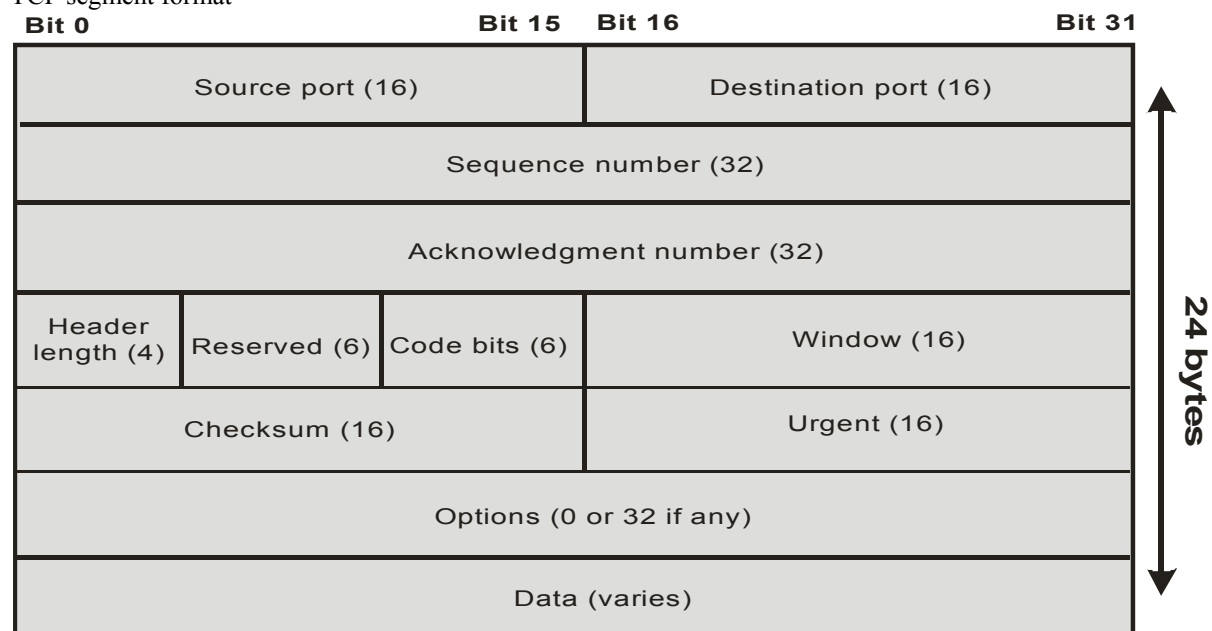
TCP segment format

Bit 0 Bit 15 Bit 16 Bit 31

| Source port (16) | | | Destination port (16) |
|---|---|---|---|
| Sequence number (32) | | | |
| Acknowledgment number (32) | | | |
| Header length (4) | Reserved (6) | Code bits (6) | Window (16) |
| Checksum (16) | | | Urgent (16) |
| Options (0 or 32 if any) | | | |
| Data (varies) | | | |

24 bytes